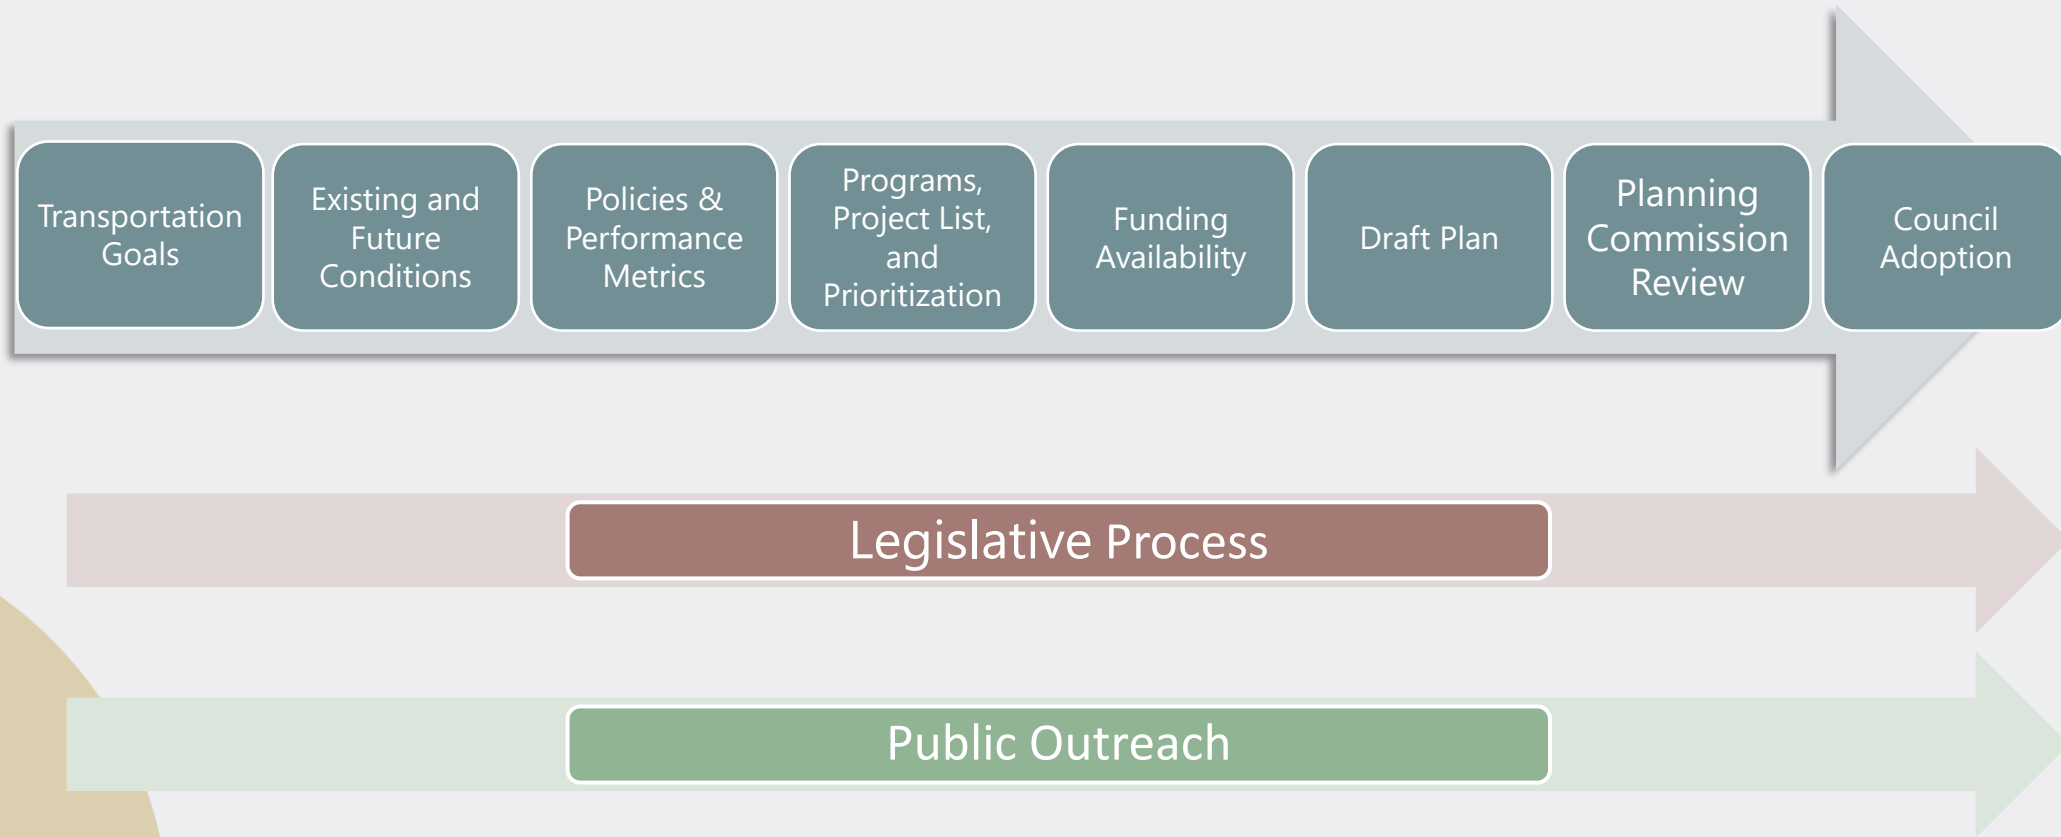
Transportation Goals

Existing and Future Conditions

Policies & Performance Metrics

Programs, Project List, and Prioritization

Funding Availability

Draft Plan

Planning Commission Review

Council Adoption

Legislative Process

Public Outreach